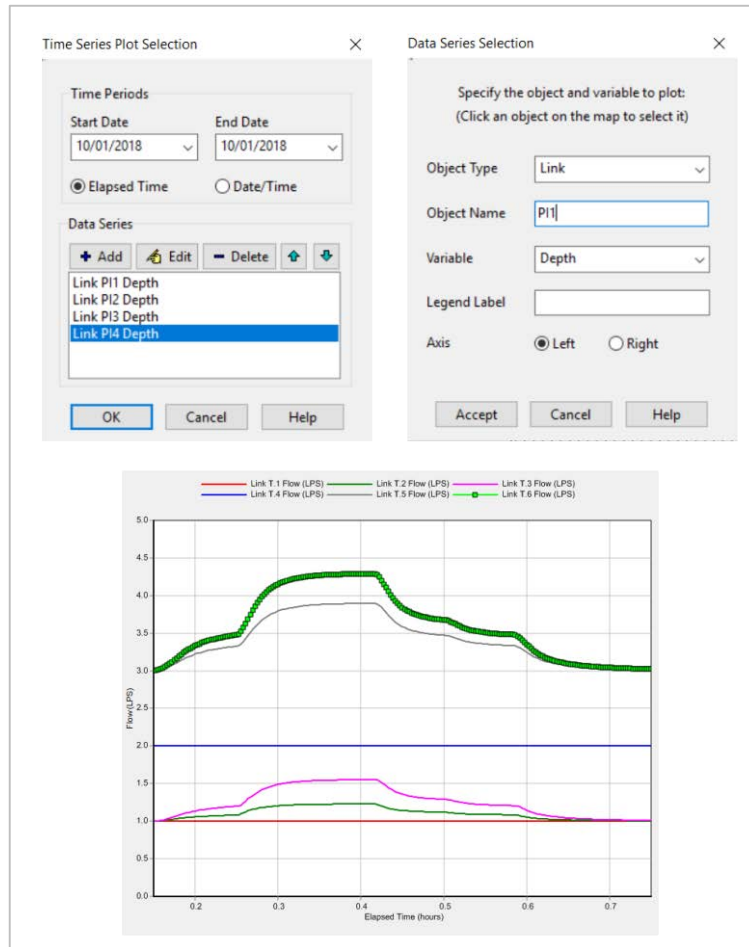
Time Series Plot Selection ×

Time Periods
Start Date
10/01/2018
End Date
10/01/2018
Elapsed Time
Date/Time

Data Series
+ Add
Edit
− Delete
Link PI1 Depth
Link PI2 Depth
Link PI3 Depth
Link PI4 Depth

OK
Cancel
Help

Data Series Selection ×

Specify the object and variable to plot:
(Click an object on the map to select it)

Object Type
Link
Object Name
PI1
Variable
Depth
Legend Label
Axis
Left
Right

Accept
Cancel
Help

Link T.1 Flow (LPS)
Link T.2 Flow (LPS)
Link T.3 Flow (LPS)
Link T.4 Flow (LPS)
Link T.5 Flow (LPS)
Link T.6 Flow (LPS)

5.0
4.5
4.0
3.5
3.0
2.5
2.0
1.5
1.0
0.5
0.0
Flow (LPS)

0.2
0.3
0.4
0.5
0.6
0.7
Elapsed Time (hours)